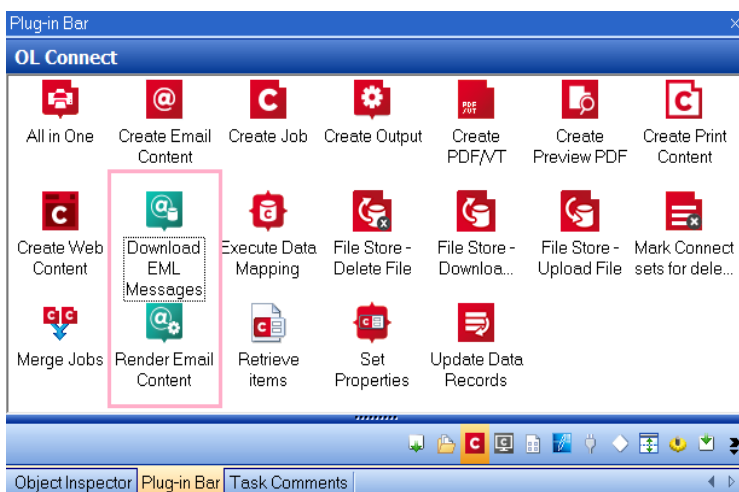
Plug-in Bar
×
OL Connect

All in One
Create Email Content
Create Job
Create Output
Create PDF/VT
Create Preview PDF
Create Print Content

Create Web Content
Download EML Messages
Execute Data Mapping
File Store - Delete File
File Store - Downloa...
File Store - Upload File
Mark Connect sets for dele...

Merge Jobs
Render Email Content
Retrieve items
Set Properties
Update Data Records

Object Inspector | Plug-in Bar | Task Comments